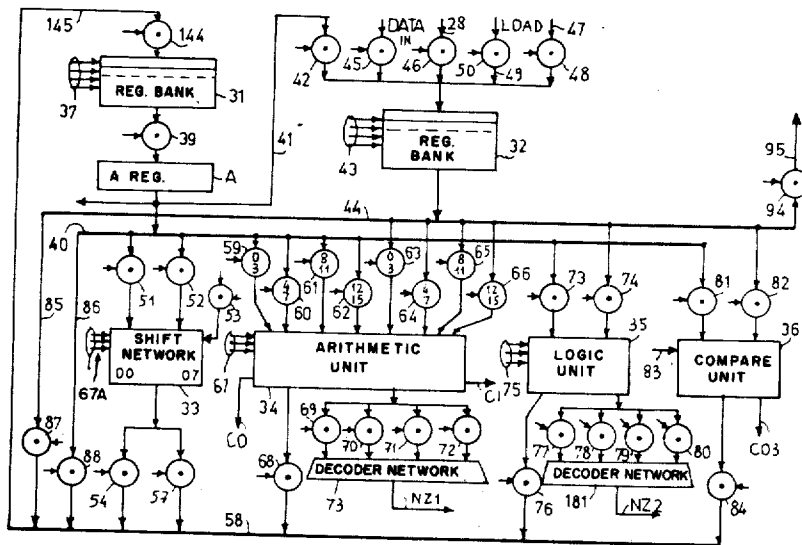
145
144
REG. BANK
31
37
39
A REG.
A
41
42
45
DATA IN
46
28
50
LOAD
49
47
48
REG. BANK
32
43
95
94
40
44
59
0 3
8 11
0 3
63
8 11
65
66
4 7
61
12 15
62
4 7
64
12 15
60
85
86
51
52
53
73
74
81
82
SHIFT NETWORK
00
07
67A
33
ARITHMETIC UNIT
67
34
C1
75
LOGIC UNIT
35
7
83
COMPARE UNIT
36
87
88
54
57
CO
69
70
71
72
68
DECODER NETWORK
73
NZ1
77
78
79
80
DECODER NETWORK
76
181
NZ2
CO3
84
58